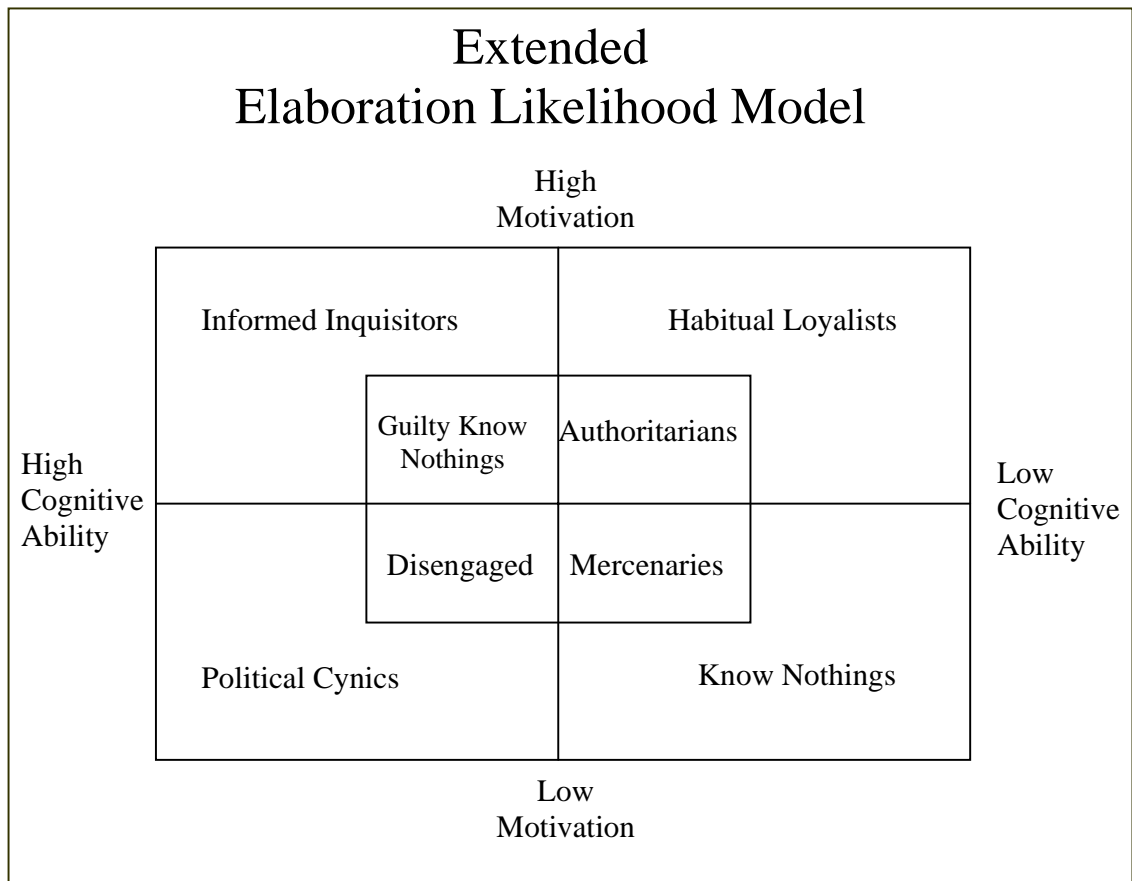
Extended
Elaboration Likelihood Model

High
Motivation

Informed Inquisitors

Habitual Loyalists

Guilty Know Nothings

Authoritarians

High Cognitive Ability

Low Cognitive Ability

Disengaged

Mercenaries

Political Cynics

Know Nothings

Low
Motivation